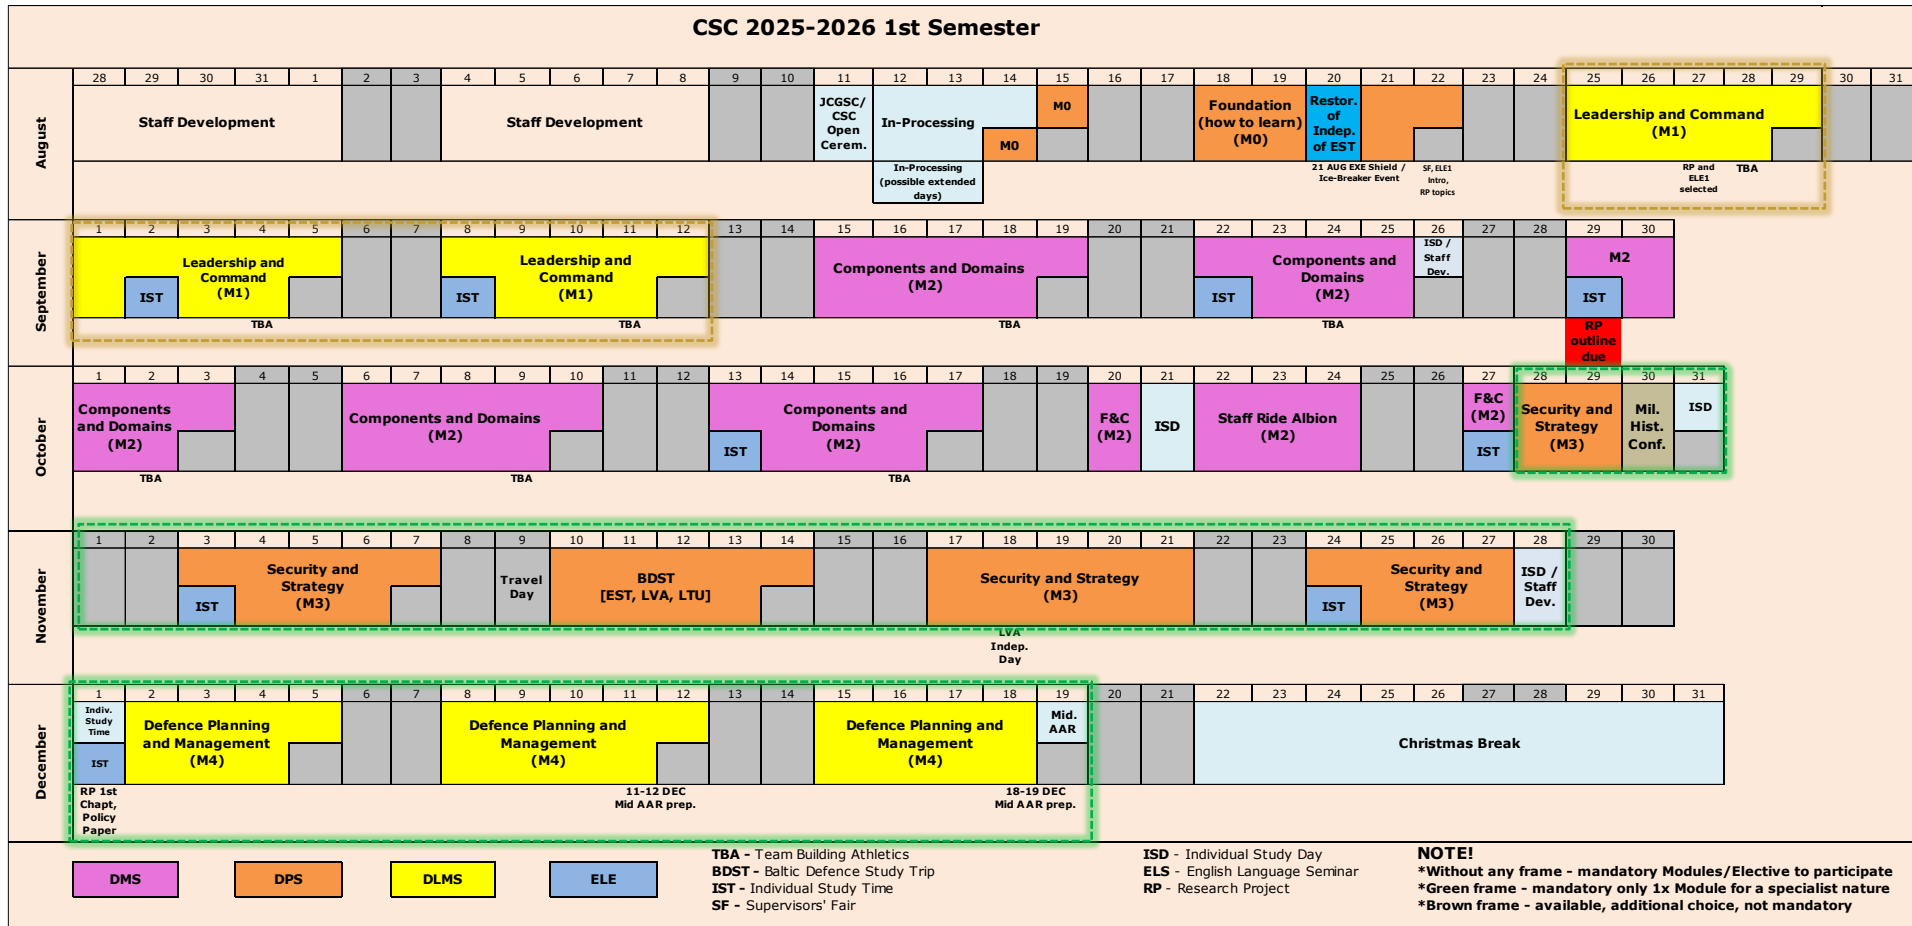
CSC 2025-2026 1st Semester

August

28 29 30 31 1 2 3 4 5 6 7 8 9 10 11 12 13 14 15 16 17 18 19 20 21 22 23 24 25 26 27 28 29 30 31

Staff Development

Staff Development

JCGSC/ CSC Open Cerem.

In-Processing

M0

M0

Foundation (how to learn) (M0)

Restor. of Indep. of EST

Leadership and Command (M1)

In-Processing (possible extended days)

21 AUG EXE Shield / Ice-Breaker Event

SF, ELE1 intro, RP topics

RP and ELE1 selected

TBA

September

1 2 3 4 5 6 7 8 9 10 11 12 13 14 15 16 17 18 19 20 21 22 23 24 25 26 27 28 29 30

Leadership and Command (M1)

IST

Leadership and Command (M1)

IST

Components and Domains (M2)

Components and Domains (M2)

IST

ISD / Staff Dev.

M2

IST

TBA TBA TBA TBA

RP outline due

October

1 2 3 4 5 6 7 8 9 10 11 12 13 14 15 16 17 18 19 20 21 22 23 24 25 26 27 28 29 30 31

Components and Domains (M2)

Components and Domains (M2)

Components and Domains (M2)

IST

F&C (M2)

ISD

Staff Ride Albion (M2)

F&C (M2)

IST

Security and Strategy (M3)

Mil. Hist. Conf.

ISD

TBA TBA TBA

November

1 2 3 4 5 6 7 8 9 10 11 12 13 14 15 16 17 18 19 20 21 22 23 24 25 26 27 28 29 30

Security and Strategy (M3)

IST

Travel Day

BDST [EST, LVA, LTU]

Security and Strategy (M3)

Security and Strategy (M3)

IST

ISD / Staff Dev.

LVA Indep. Day

December

1 2 3 4 5 6 7 8 9 10 11 12 13 14 15 16 17 18 19 20 21 22 23 24 25 26 27 28 29 30 31

Indiv. Study Time

IST

Defence Planning and Management (M4)

Defence Planning and Management (M4)

Defence Planning and Management (M4)

Mid. AAR

Christmas Break

RP 1st Chapt, Policy Paper

11-12 DEC Mid AAR prep.

18-19 DEC Mid AAR prep.

DMS DPS DLMS ELE

TBA - Team Building Athletics
BDST - Baltic Defence Study Trip
IST - Individual Study Time
SF - Supervisors' Fair

ISD - Individual Study Day
ELS - English Language Seminar
RP - Research Project

NOTE!
*Without any frame - mandatory Modules/Elective to participate
*Green frame - mandatory only 1x Module for a specialist nature
*Brown frame - available, additional choice, not mandatory